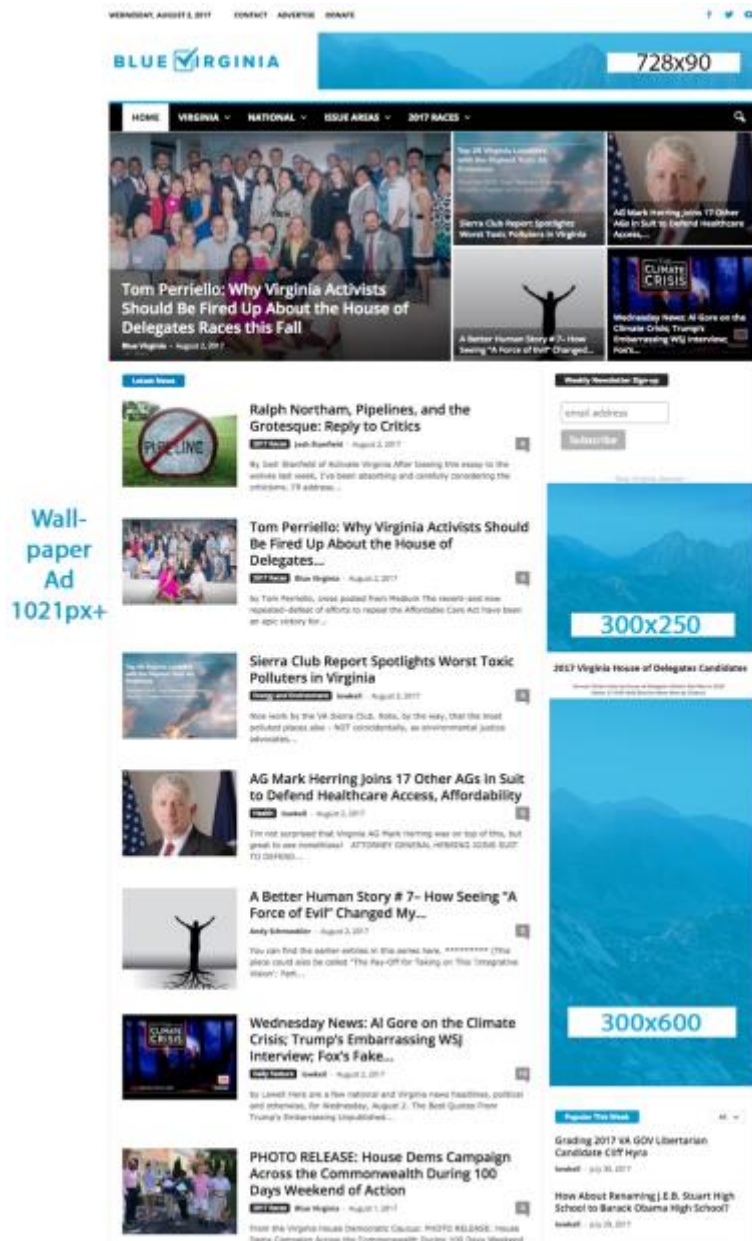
WEDNESDAY, AUGUST 2, 2017 CONTACT ADVERTISE DONATE

BLUE VIRGINIA

728x90

HOME VIRGINIA NATIONAL ISSUE AREAS 2017 RACES

Tom Perriello: Why Virginia Activists Should Be Fired Up About the House of Delegates Races this Fall

Blue Virginia - August 2, 2017

Sierra Club Report Spotlights Worst Toxic Polluters in Virginia

AG Mark Herring Joins 17 Other AGs in Suit to Defend Healthcare Access,...

A Better Human Story # 7– How Seeing "A Force of Evil" Changed...

Wednesday News: Al Gore on the Climate Crisis; Trump's Embarrassing WSJ Interview; Fox's...

Latest News

Ralph Northam, Pipelines, and the Grotesque: Reply to Critics

2017 Races Josh Stanfield - August 2, 2017

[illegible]

Tom Perriello: Why Virginia Activists Should Be Fired Up About the House of Delegates...

2017 Races Blue Virginia - August 2, 2017

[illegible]

Sierra Club Report Spotlights Worst Toxic Polluters in Virginia

Energy and Environment lowkell - August 2, 2017

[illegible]

AG Mark Herring Joins 17 Other AGs in Suit to Defend Healthcare Access, Affordability

Health lowkell - August 2, 2017

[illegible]

A Better Human Story # 7– How Seeing "A Force of Evil" Changed My...

Andy Schmookler - August 2, 2017

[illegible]

Wednesday News: Al Gore on the Climate Crisis; Trump's Embarrassing WSJ Interview; Fox's Fake...

Daily Feature lowkell - August 2, 2017

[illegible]

PHOTO RELEASE: House Dems Campaign Across the Commonwealth During 100 Days Weekend of Action

2017 Races Blue Virginia - August 1, 2017

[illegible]

Weekly Newsletter Sign-up

email address

Subscribe

300x250

2017 Virginia House of Delegates Candidates

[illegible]

300x600

Popular This Week

All

Grading 2017 VA GOV Libertarian Candidate Cliff Hyra

lowkell - July 30, 2017

How About Renaming J.E.B. Stuart High School to Barack Obama High School?

lowkell - July 29, 2017

Wall-paper Ad 1021px+